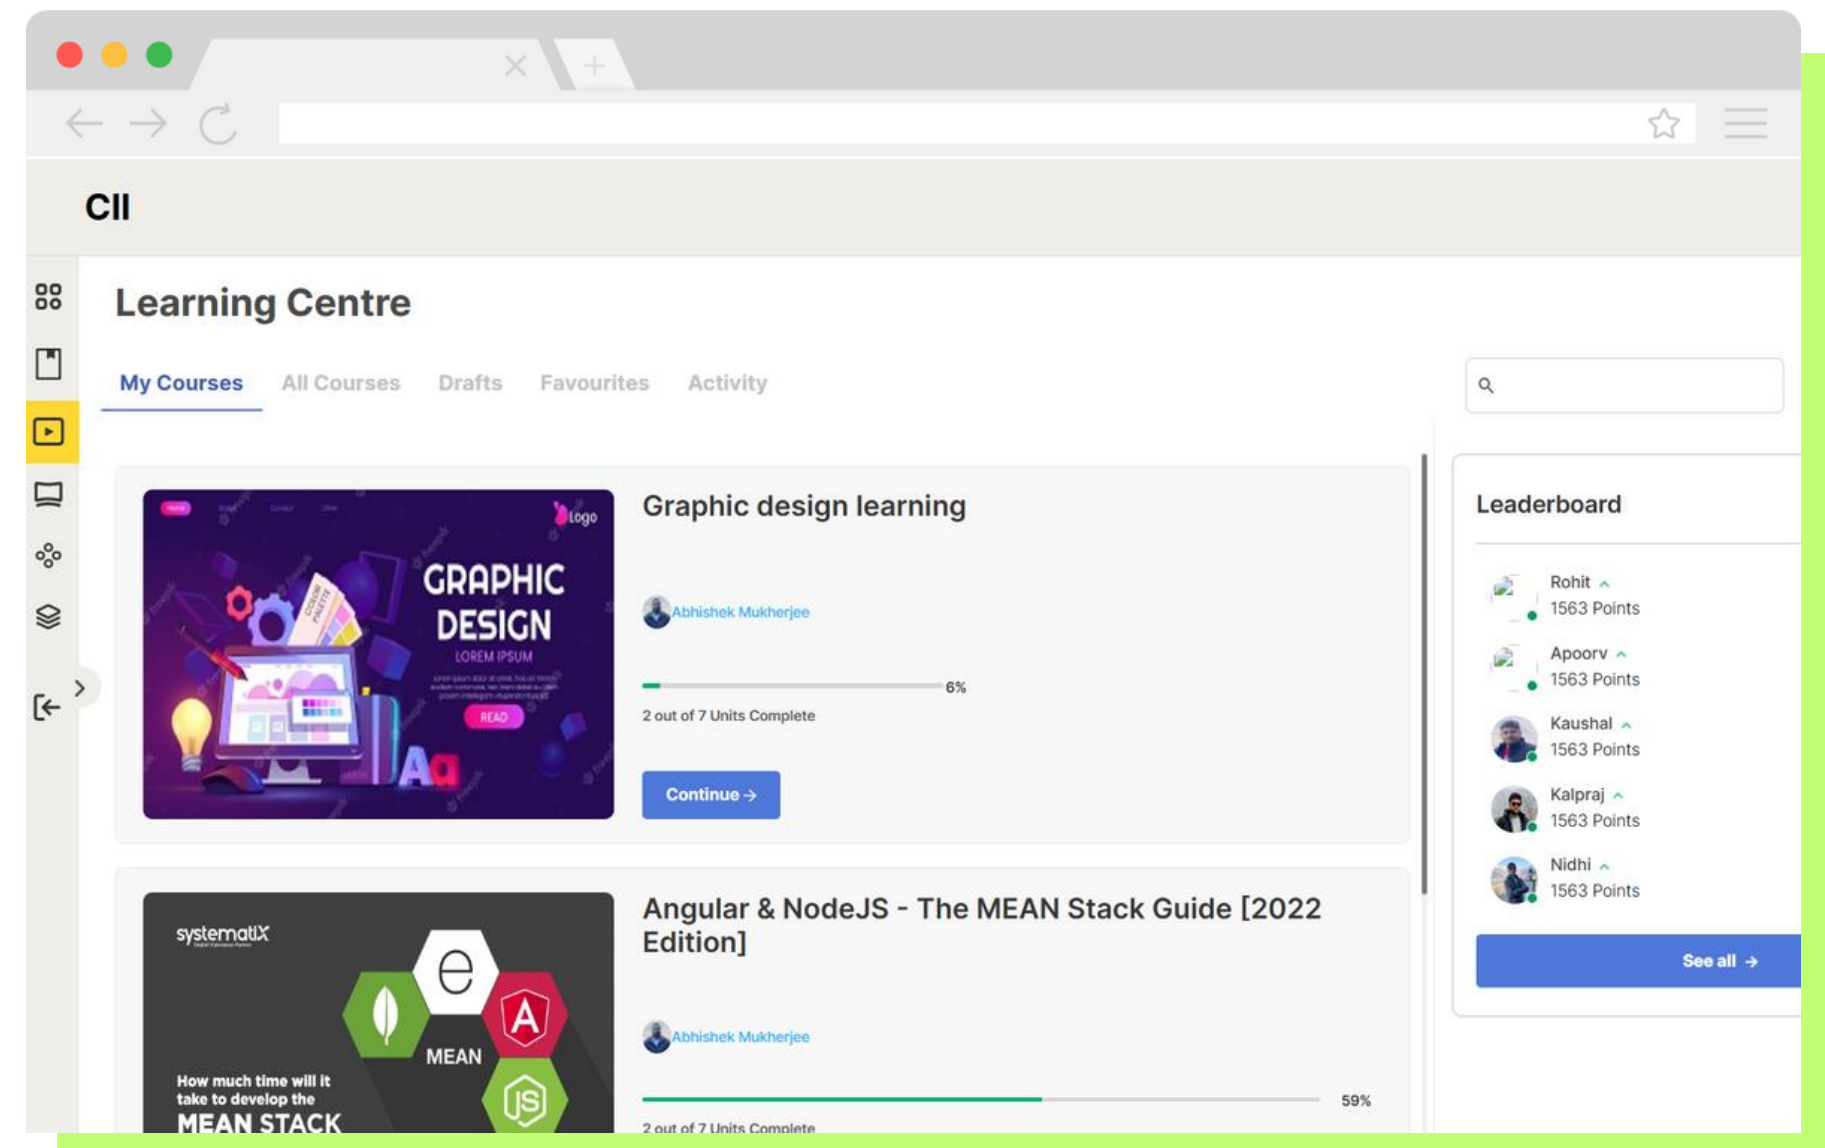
CII

Learning Centre

My Courses All Courses Drafts Favourites Activity

Logo

GRAPHIC DESIGN

LOREM IPSUM

READ

Graphic design learning

Abhishek Mukherjee

6%

2 out of 7 Units Complete

Continue →

systematiX

MEAN

How much time will it take to develop the MEAN STACK

Angular & NodeJS - The MEAN Stack Guide [2022 Edition]

Abhishek Mukherjee

59%

2 out of 7 Units Complete

Leaderboard

Rohit
1563 Points

Apoorv
1563 Points

Kaushal
1563 Points

Kalpraj
1563 Points

Nidhi
1563 Points

See all →